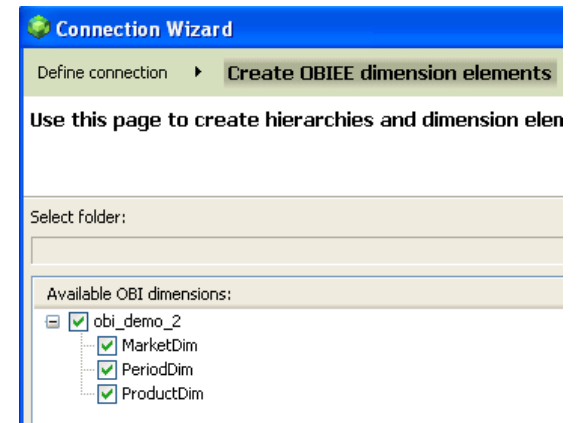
Connection Wizard

Define connection ▸ Create OBIEE dimension elements

Use this page to create hierarchies and dimension elen

Select folder:

Available OBI dimensions:

obi_demo_2
MarketDim
PeriodDim
ProductDim